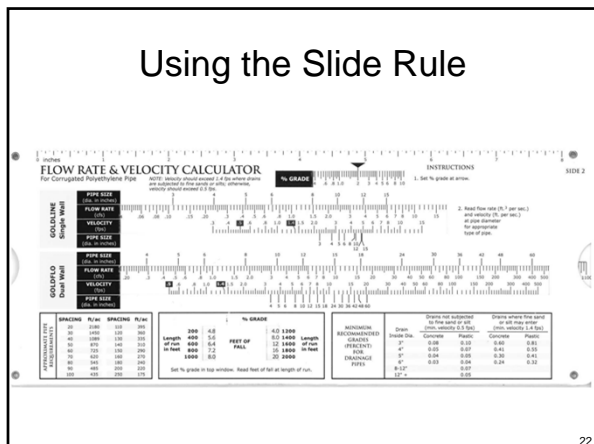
Using the Slide Rule

inches

FLOW RATE & VELOCITY CALCULATOR

For Corrugated Polyethylene Pipe

NOTE: Velocity should exceed 1.4 fps where drains are subjected to fine sands or silts; otherwise, velocity should exceed 0.5 fps.

% GRADE

INSTRUCTIONS

1. Set % grade at arrow.

SIDE 2

GOLDLINE Single Wall

PIPE SIZE (dia. in inches)

FLOW RATE (cfs)

VELOCITY (fps)

PIPE SIZE (dia. in inches)

2. Read flow rate (ft.³ per sec.) and velocity (ft. per sec.) at pipe diameter for appropriate type of pipe.

GOLDFLO Dual Wall

PIPE SIZE (dia. in inches)

FLOW RATE (cfs)

VELOCITY (fps)

PIPE SIZE (dia. in inches)

APPROXIMATE PIPE REQUIREMENTS

| SPACING | ft/ac | SPACING | ft/ac |
|---|---|---|---|
| 20 | 2180 | 110 | 395 |
| 30 | 1450 | 120 | 360 |
| 40 | 1089 | 130 | 335 |
| 50 | 870 | 140 | 310 |
| 60 | 725 | 150 | 290 |
| 70 | 620 | 160 | 270 |
| 80 | 545 | 180 | 240 |
| 90 | 485 | 200 | 220 |
| 100 | 435 | 250 | 175 |

% GRADE

| Length of run in feet | | | FEET OF FALL | | | Length of run in feet |
|---|---|---|---|---|---|---|
| 200 | 4.8 | | | 4.0 | 1200 | |
| 400 | 5.6 | | | 8.0 | 1400 | |
| 600 | 6.4 | | | 12 | 1600 | |
| 800 | 7.2 | | | 16 | 1800 | |
| 1000 | 8.0 | | | 20 | 2000 | |

Set % grade in top window. Read feet of fall at length of run.

MINIMUM RECOMMENDED GRADES (PERCENT) FOR DRAINAGE PIPES

| Drain Inside Dia. | Drains not subjected to fine sand or silt (min. velocity 0.5 fps) Concrete | Plastic | Drains where fine sand or silt may enter (min. velocity 1.4 fps) Concrete | Plastic |
|---|---|---|---|---|
| 3" | 0.08 | 0.10 | 0.60 | 0.81 |
| 4" | 0.05 | 0.07 | 0.41 | 0.55 |
| 5" | 0.04 | 0.05 | 0.30 | 0.41 |
| 6" | 0.03 | 0.04 | 0.24 | 0.32 |
| 8-12" | | 0.07 | | |
| 12" + | | 0.05 | | |

22